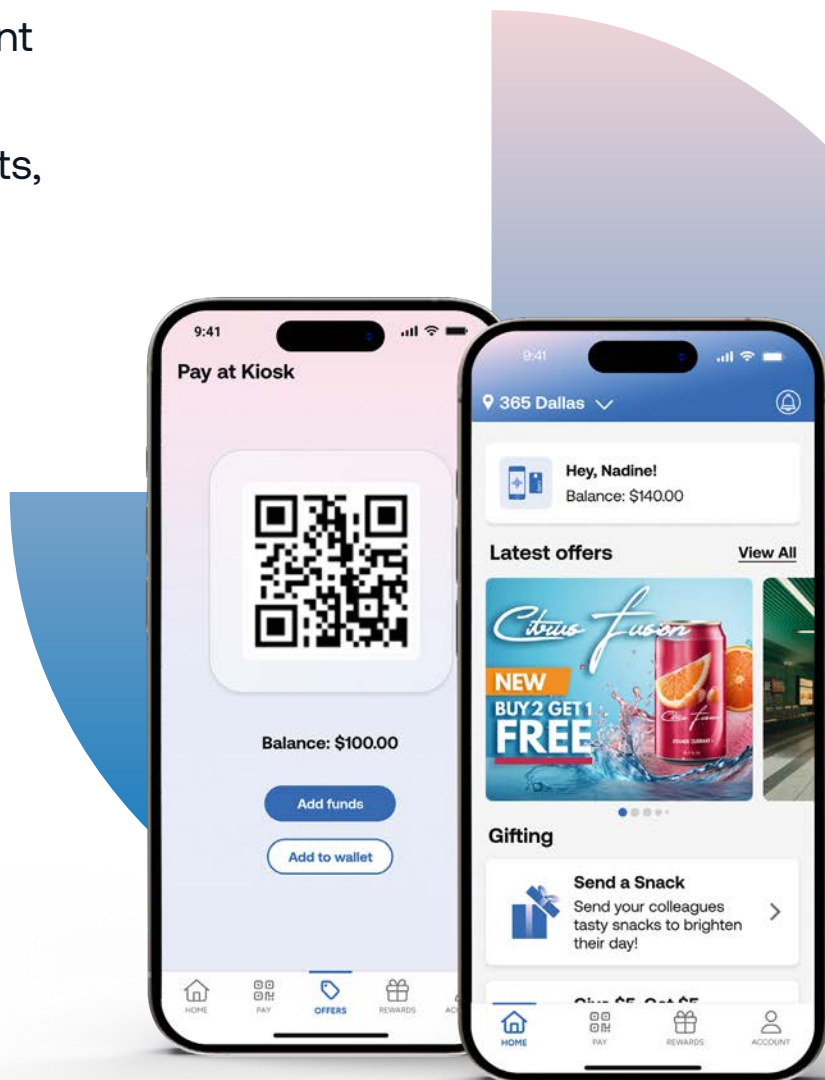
nt

ts,

9:41

Pay at Kiosk

Balance: $100.00

Add funds

Add to wallet

HOME PAY OFFERS REWARDS ACC

9:41

365 Dallas

Hey, Nadine!
Balance: $140.00

Latest offers View All

Citrus Fusion

NEW
BUY 2 GET 1
FREE

Gifting

Send a Snack
Send your colleagues tasty snacks to brighten their day!

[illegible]

HOME PAY REWARDS ACCOUNT